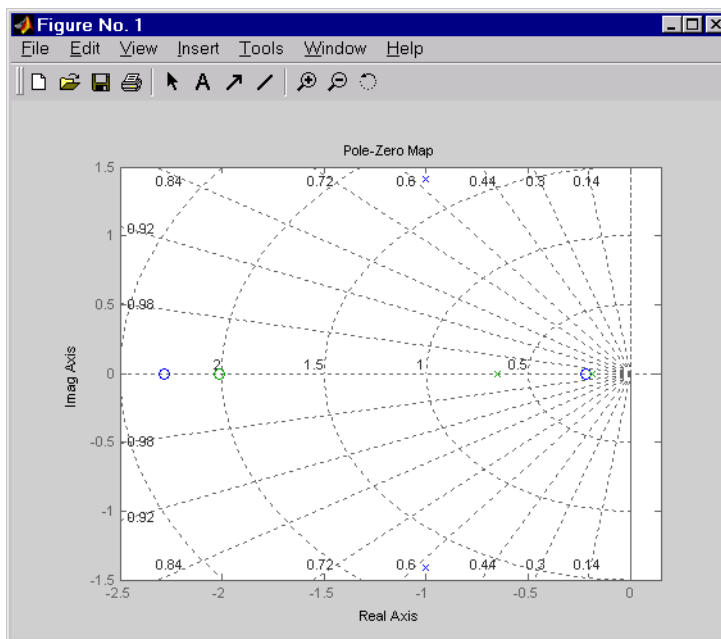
Figure No. 1

File Edit View Insert Tools Window Help

Pole-Zero Map

1.5
1
0.5
0
-0.5
-1
-1.5

Imag Axis

0.84
0.72
0.6
0.44
0.3
0.14
0.92
0.98
2
1.5
1
0.5
0.98
0.92
0.84
0.72
0.6
0.44
0.3
0.14

-2.5
-2
-1.5
-1
-0.5
0

Real Axis